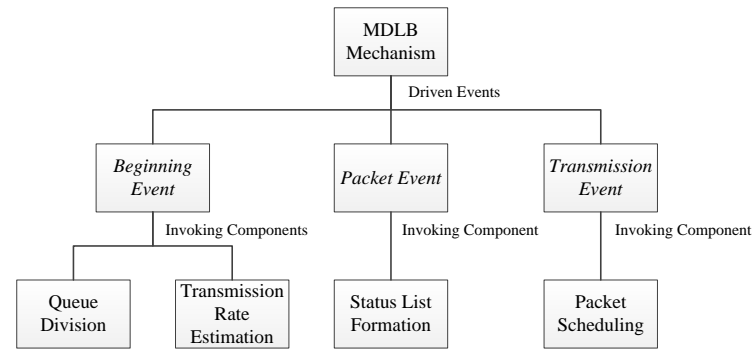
MDLB Mechanism

Driven Events

*Beginning Event*

*Packet Event*

*Transmission Event*

Invoking Components

Invoking Component

Invoking Component

Queue Division

Transmission Rate Estimation

Status List Formation

Packet Scheduling